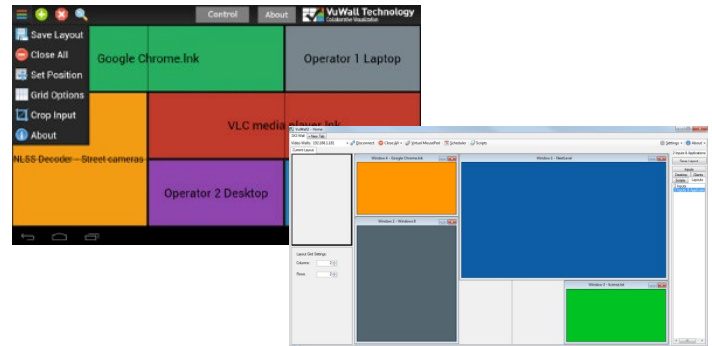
Control About VuWall Technology Collaborative Visualization

Save Layout
Close All
Set Position
Grid Options
Crop Input
About

Google Chrome.lnk
Operator 1 Laptop
VLC media player.lnk
NL55 Decoder – Street cameras
Operator 2 Desktop

VuWall - Home
Window 4 - Google Chrome.lnk
Window 1 - NetLevel
Window 6 - Windows 8
Window 3 - Sunrise.lnk
Layout Grid Settings
Columns
Rows
Settings
About